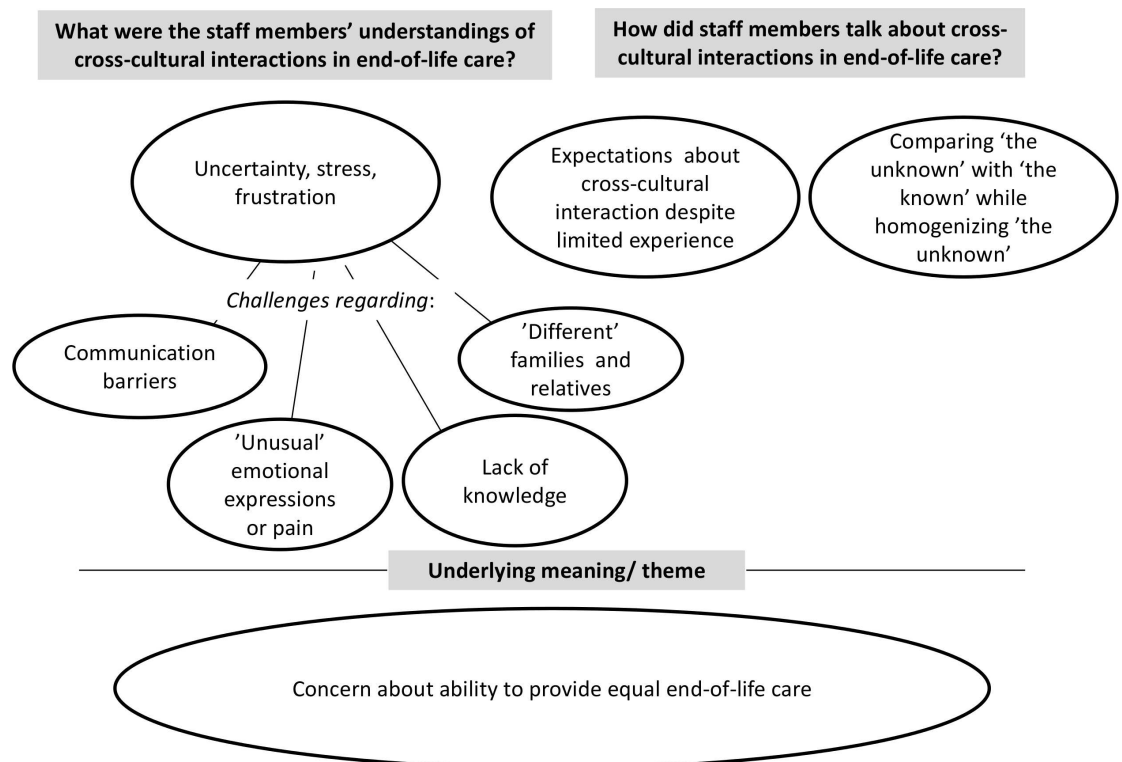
What were the staff members' understandings of cross-cultural interactions in end-of-life care?

How did staff members talk about cross-cultural interactions in end-of-life care?

Uncertainty, stress, frustration

Expectations about cross-cultural interaction despite limited experience

Comparing 'the unknown' with 'the known' while homogenizing 'the unknown'

Challenges regarding:

Communication barriers

'Different' families and relatives

'Unusual' emotional expressions or pain

Lack of knowledge

Underlying meaning/ theme

Concern about ability to provide equal end-of-life care